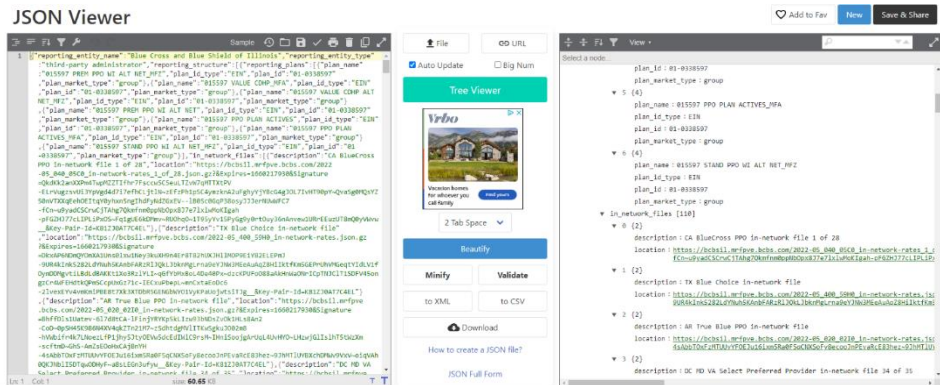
JSON Viewer

Add to Fav | New | Save & Share

Sample

1 {"reporting_entity_name":"Blue Cross and Blue Shield of Illinois","reporting_entity_type":"third-party administrator","reporting_structure":[{"reporting_plans":[{"plan_name":"015597 PREM PPO WI ALT NET_MFZ","plan_id_type":"EIN","plan_id":"01-0338597","plan_market_type":"group"},{"plan_name":"015597 VALUE CDHP ALT_NET_MFZ","plan_id_type":"EIN","plan_id":"01-0338597","plan_market_type":"group"},{"plan_name":"015597 VALUE CDHP ALT NET_MFZ","plan_id_type":"EIN","plan_id":"01-0338597","plan_market_type":"group"},{"plan_name":"015597 PREM PPO WI ALT NET","plan_id_type":"EIN","plan_id":"01-0338597","plan_market_type":"group"},{"plan_name":"015597 PPO PLAN ACTIVES","plan_id_type":"EIN","plan_id":"01-0338597","plan_market_type":"group"},{"plan_name":"015597 PPO PLAN ACTIVES_MFA","plan_id_type":"EIN","plan_id":"01-0338597","plan_market_type":"group"},{"plan_name":"015597 STAND PPO WI ALT NET_MFZ","plan_id_type":"EIN","plan_id":"01-0338597","plan_market_type":"group"}],"in_network_files":[{"description":"CA BlueCross PPO in-network file 1 of 28","location":"https://bcbsil.mrfpve.bcbs.com/2022-05_400_05C0_in-network-rates_1_of_28.json.gz?&Expires=1660217930&Signature=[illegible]","description":"TX Blue Choice in-network file","location":"https://bcbsil.mrfpve.bcbs.com/2022-05_400_59H0_in-network-rates.json.gz&Expires=1660217930&Signature=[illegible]","description":"AR True Blue PPO in-network file","location":"https://bcbsil.mrfpve.bcbs.com/2022-05_020_02I0_in-network-rates.json.gz?&Expires=1660217930&Signature=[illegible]","description":"DC MD VA Select Preferred Provider in-network file 34 of 35","location":"https://bcbsil.mrfpve

Ln: 1 Col: 1 size: 60.65 KB

File | URL
Auto Update | Big Num
Tree Viewer
Vrbo
Vacation homes for whoever you call family
2 Tab Space
Beautify
Minify | Validate
to XML | to CSV
Download
How to create a JSON file?
JSON Full Form

View
Select a node...
plan_id : 01-0338597
plan_market_type : group
▼ 5 {4}
plan_name : 015597 PPO PLAN ACTIVES_MFA
plan_id_type : EIN
plan_id : 01-0338597
plan_market_type : group
▼ 6 {4}
plan_name : 015597 STAND PPO WI ALT NET_MFZ
plan_id_type : EIN
plan_id : 01-0338597
plan_market_type : group
▼ in_network_files [110]
▼ 0 {2}
description : CA BlueCross PPO in-network file 1 of 28
location : https://bcbsil.mrfpve.bcbs.com/2022-05_400_05C0_in-network-rates_1_of_28...
▼ 1 {2}
description : TX Blue Choice in-network file
location : https://bcbsil.mrfpve.bcbs.com/2022-05_400_59H0_in-network-rates.json.gz...
▼ 2 {2}
description : AR True Blue PPO in-network file
location : https://bcbsil.mrfpve.bcbs.com/2022-05_020_02I0_in-network-rates.json.gz...
▼ 3 {2}
description : DC MD VA Select Preferred Provider in-network file 34 of 35